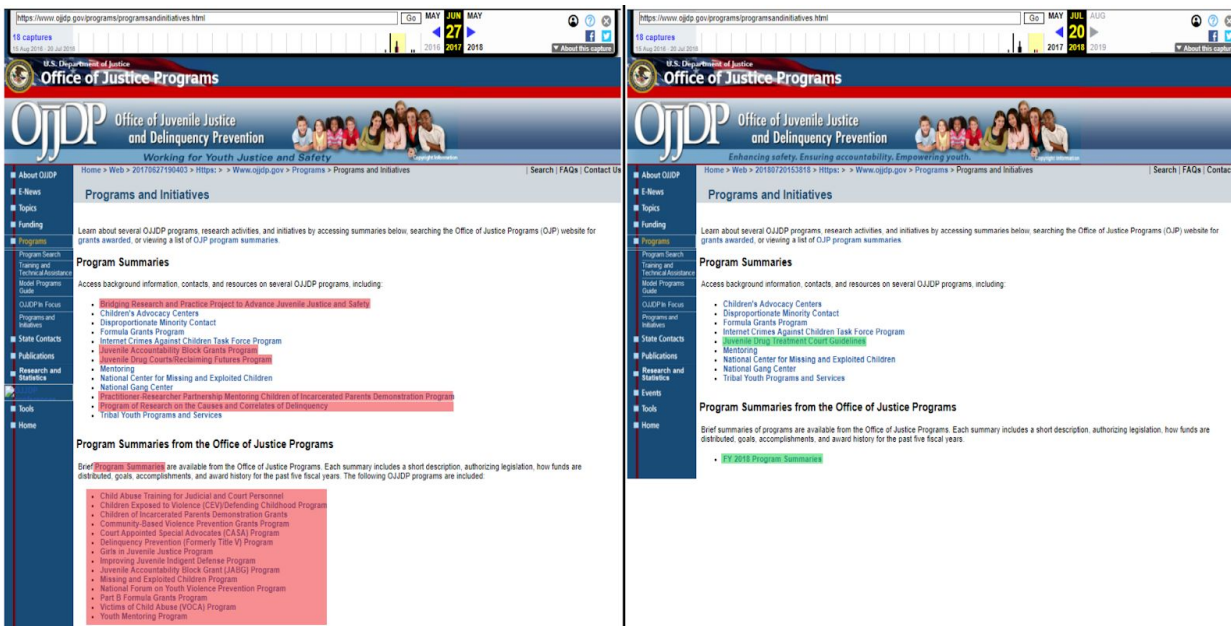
https://www.ojjdp.gov/programs/programsandinitiatives.html
Go
MAY JUN MAY
27
2016 2017 2018
18 captures
15 Aug 2016 - 20 Jul 2018
About this capture

U.S. Department of Justice
Office of Justice Programs

OJJDP Office of Juvenile Justice and Delinquency Prevention
Working for Youth Justice and Safety

About OJJDP
E-News
Topics
Funding
Programs
Program Search
Training and Technical Assistance
Model Programs Guide
OJJDP In Focus
Programs and Initiatives
State Contacts
Publications
Research and Statistics
Tools
Home

Home > Web > 20170627190403 > Https: > > Www.ojjdp.gov > Programs > Programs and Initiatives
| Search | FAQs | Contact Us

Programs and Initiatives

Learn about several OJJDP programs, research activities, and initiatives by accessing summaries below, searching the Office of Justice Programs (OJP) website for grants awarded, or viewing a list of OJP program summaries.

Program Summaries

Access background information, contacts, and resources on several OJJDP programs, including:

- Bridging Research and Practice Project to Advance Juvenile Justice and Safety
- Children's Advocacy Centers
- Disproportionate Minority Contact
- Formula Grants Program
- Internet Crimes Against Children Task Force Program
- Juvenile Accountability Block Grants Program
- Juvenile Drug Courts/Reclaiming Futures Program
- Mentoring
- National Center for Missing and Exploited Children
- National Gang Center
- Practitioner-Researcher Partnership Mentoring Children of Incarcerated Parents Demonstration Program
- Program of Research on the Causes and Correlates of Delinquency
- Tribal Youth Programs and Services

Program Summaries from the Office of Justice Programs

Brief Program Summaries are available from the Office of Justice Programs. Each summary includes a short description, authorizing legislation, how funds are distributed, goals, accomplishments, and award history for the past five fiscal years. The following OJJDP programs are included:

- Child Abuse Training for Judicial and Court Personnel
- Children Exposed to Violence (CEV)/Defending Childhood Program
- Children of Incarcerated Parents Demonstration Grants
- Community-Based Violence Prevention Grants Program
- Court Appointed Special Advocates (CASA) Program
- Delinquency Prevention (Formerly Title V) Program
- Girls in Juvenile Justice Program
- Improving Juvenile Indigent Defense Program
- Juvenile Accountability Block Grant (JABG) Program
- Missing and Exploited Children Program
- National Forum on Youth Violence Prevention Program
- Part B Formula Grants Program
- Victims of Child Abuse (VOCA) Program
- Youth Mentoring Program

https://www.ojjdp.gov/programs/programsandinitiatives.html
Go
MAY JUL AUG
20
2017 2018 2019
18 captures
15 Aug 2016 - 20 Jul 2018
About this capture

U.S. Department of Justice
Office of Justice Programs

OJJDP Office of Juvenile Justice and Delinquency Prevention
Enhancing safety. Ensuring accountability. Empowering youth.

About OJJDP
E-News
Topics
Funding
Programs
Program Search
Training and Technical Assistance
Model Programs Guide
OJJDP In Focus
Programs and Initiatives
State Contacts
Publications
Research and Statistics
Events
Tools
Home

Home > Web > 20180720153818 > Https: > > Www.ojjdp.gov > Programs > Programs and Initiatives
| Search | FAQs | Contac

Programs and Initiatives

Learn about several OJJDP programs, research activities, and initiatives by accessing summaries below, searching the Office of Justice Programs (OJP) website for grants awarded, or viewing a list of OJP program summaries.

Program Summaries

Access background information, contacts, and resources on several OJJDP programs, including:

- Children's Advocacy Centers
- Disproportionate Minority Contact
- Formula Grants Program
- Internet Crimes Against Children Task Force Program
- Juvenile Drug Treatment Court Guidelines
- Mentoring
- National Center for Missing and Exploited Children
- National Gang Center
- Tribal Youth Programs and Services

Program Summaries from the Office of Justice Programs

Brief summaries of programs are available from the Office of Justice Programs. Each summary includes a short description, authorizing legislation, how funds are distributed, goals, accomplishments, and award history for the past five fiscal years.

- FY 2018 Program Summaries